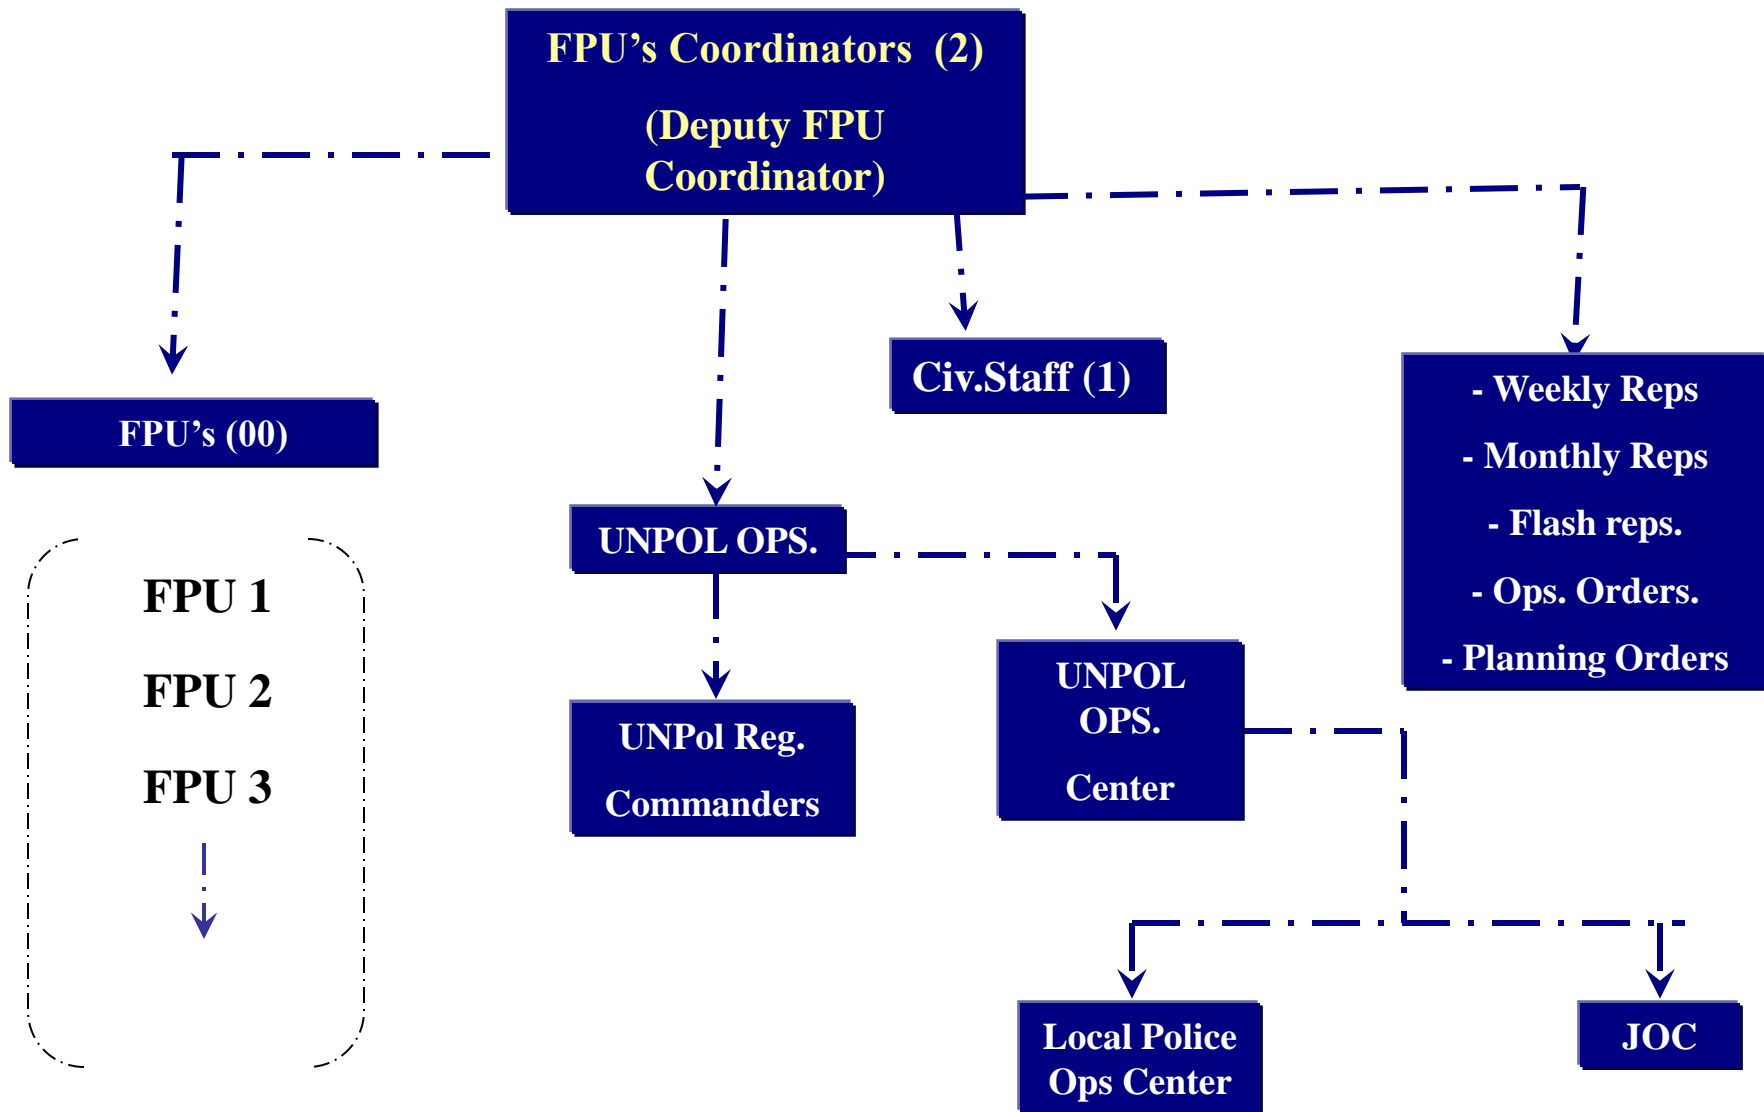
FPU’s Coordinators (2)

(Deputy FPU Coordinator)

FPU’s (00)

Civ.Staff (1)

- Weekly Reps
- Monthly Reps
- Flash reps.
- Ops. Orders.
- Planning Orders

UNPOL OPS.

FPU 1

FPU 2

FPU 3

UNPol Reg. Commanders

UNPOL OPS. Center

Local Police Ops Center

JOC